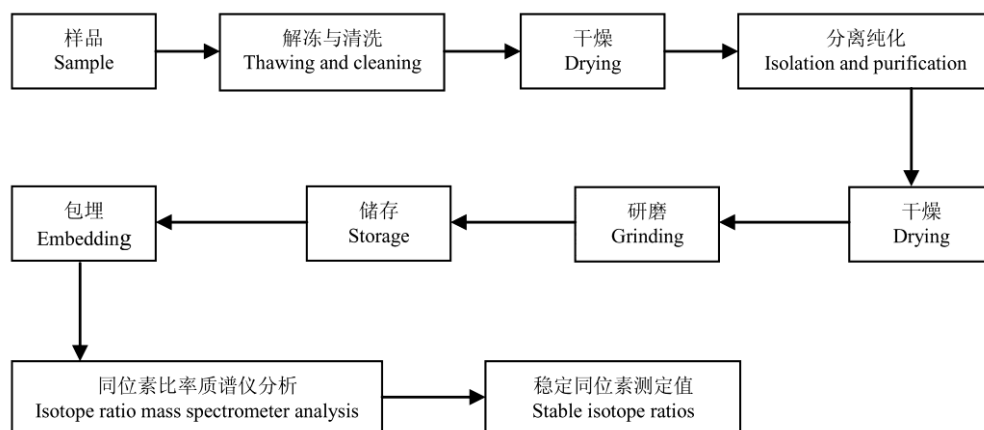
样品
Sample

解冻与清洗
Thawing and cleaning

干燥
Drying

分离纯化
Isolation and purification

干燥
Drying

研磨
Grinding

储存
Storage

包埋
Embedding

同位素比率质谱仪分析
Isotope ratio mass spectrometer analysis

稳定同位素测定值
Stable isotope ratios